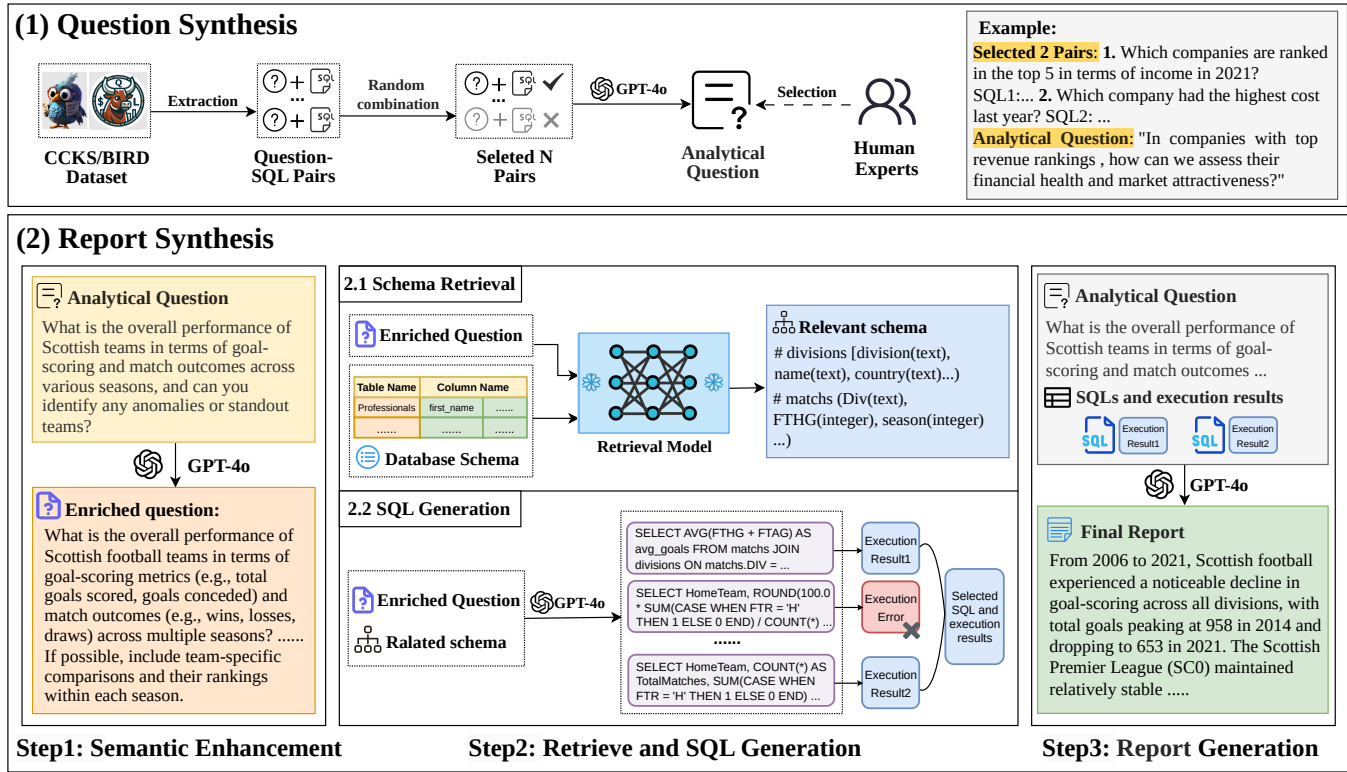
(1) Question Synthesis

Extraction

CCKS/BIRD Dataset

SQL
...
SQL

Question-SQL Pairs

Random combination

SQL
...
SQL

Seleted N Pairs

GPT-4o

Analytical Question

Selection

Human Experts

Example:
Selected 2 Pairs: 1. Which companies are ranked in the top 5 in terms of income in 2021? SQL1:... 2. Which company had the highest cost last year? SQL2: ...
Analytical Question: "In companies with top revenue rankings , how can we assess their financial health and market attractiveness?"

(2) Report Synthesis

Analytical Question
What is the overall performance of Scottish teams in terms of goal-scoring and match outcomes across various seasons, and can you identify any anomalies or standout teams?

GPT-4o

Enriched question:
What is the overall performance of Scottish football teams in terms of goal-scoring metrics (e.g., total goals scored, goals conceded) and match outcomes (e.g., wins, losses, draws) across multiple seasons? ...... If possible, include team-specific comparisons and their rankings within each season.

2.1 Schema Retrieval

Enriched Question

| Table Name | Column Name | |
|---|---|---|
| Professionals | first_name | ...... |
| ...... | ...... | ...... |

Database Schema

Retrieval Model

Relevant schema
# divisions [division(text), name(text), country(text)...)
# matchs (Div(text), FTHG(integer), season(integer) ...)

2.2 SQL Generation

Enriched Question
Ralated schema

GPT-4o

SELECT AVG(FTHG + FTAG) AS avg_goals FROM matchs JOIN divisions ON matchs.DIV = ...

SELECT HomeTeam, ROUND(100.0 * SUM(CASE WHEN FTR = 'H' THEN 1 ELSE 0 END) / COUNT(*) ...

......

SELECT HomeTeam, COUNT(*) AS TotalMatches, SUM(CASE WHEN FTR = 'H' THEN 1 ELSE 0 END) ...

Execution Result1
Execution Error
Execution Result2

Selected SQL and execution results

Analytical Question
What is the overall performance of Scottish teams in terms of goal-scoring and match outcomes ...

SQLs and execution results
SQL Execution Result1 SQL Execution Result2

GPT-4o

Final Report
From 2006 to 2021, Scottish football experienced a noticeable decline in goal-scoring across all divisions, with total goals peaking at 958 in 2014 and dropping to 653 in 2021. The Scottish Premier League (SC0) maintained relatively stable .....

Step1: Semantic Enhancement
Step2: Retrieve and SQL Generation
Step3: Report Generation